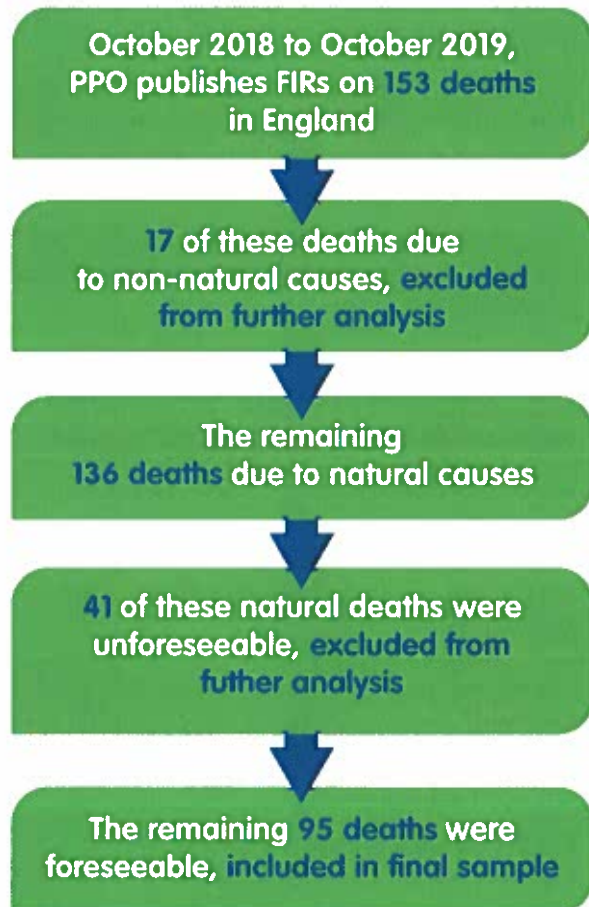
October 2018 to October 2019, PPO publishes FIRs on 153 deaths in England

17 of these deaths due to non-natural causes, excluded from further analysis

The remaining 136 deaths due to natural causes

41 of these natural deaths were unforeseeable, excluded from futher analysis

The remaining 95 deaths were foreseeable, included in final sample